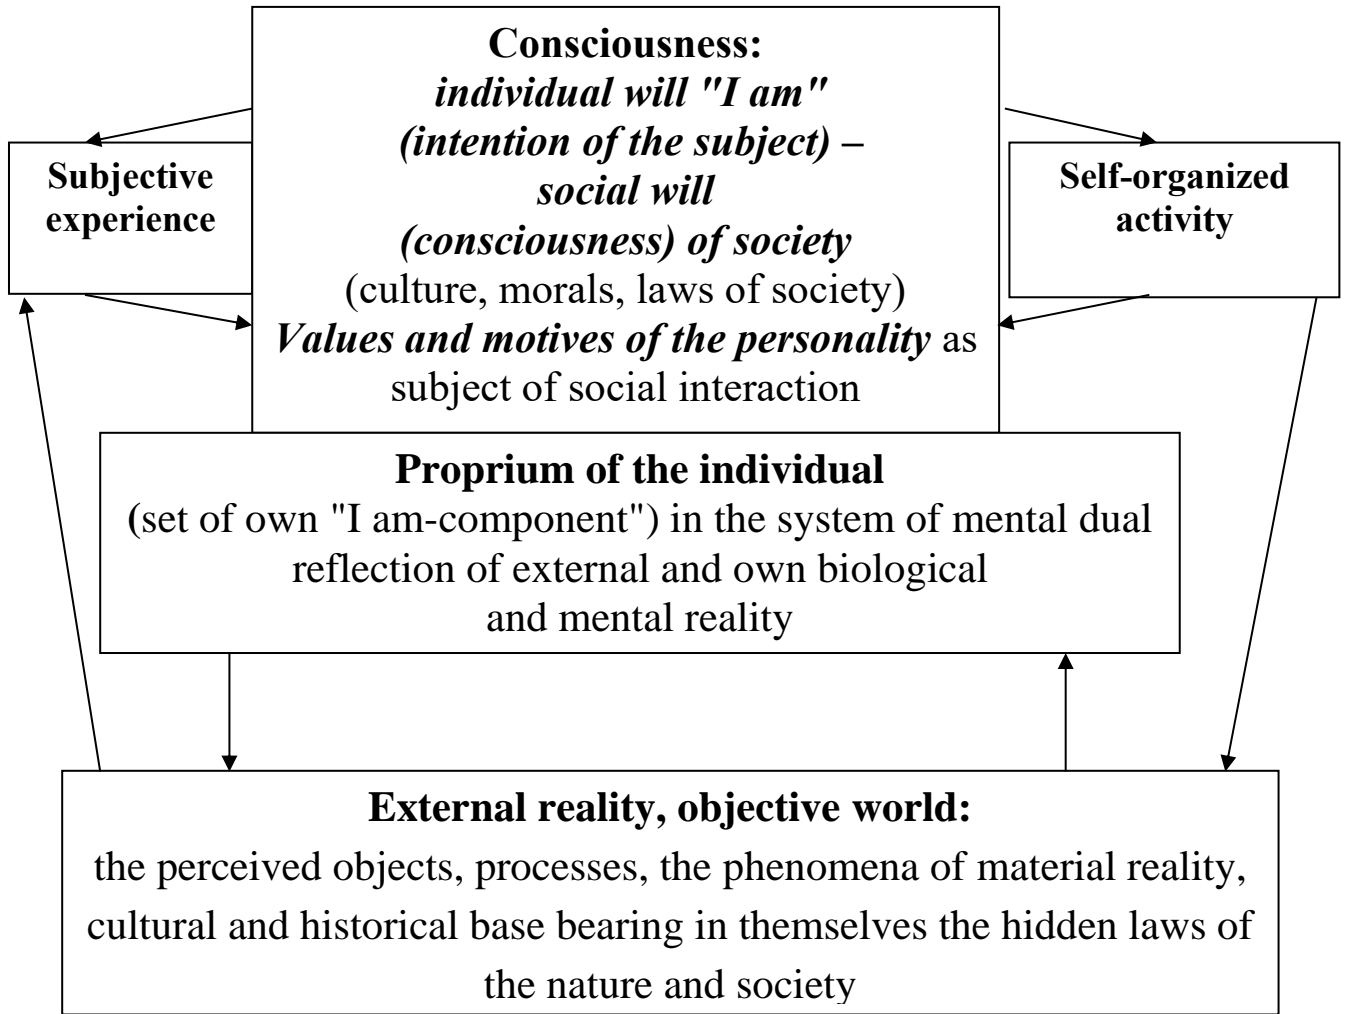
Consciousness:
*individual will "I am" (intention of the subject) – social will (consciousness) of society*
(culture, morals, laws of society)
*Values and motives of the personality* as subject of social interaction

Subjective experience

Self-organized activity

Proprium of the individual
(set of own "I am-component") in the system of mental dual reflection of external and own biological and mental reality

External reality, objective world:
the perceived objects, processes, the phenomena of material reality, cultural and historical base bearing in themselves the hidden laws of the nature and society